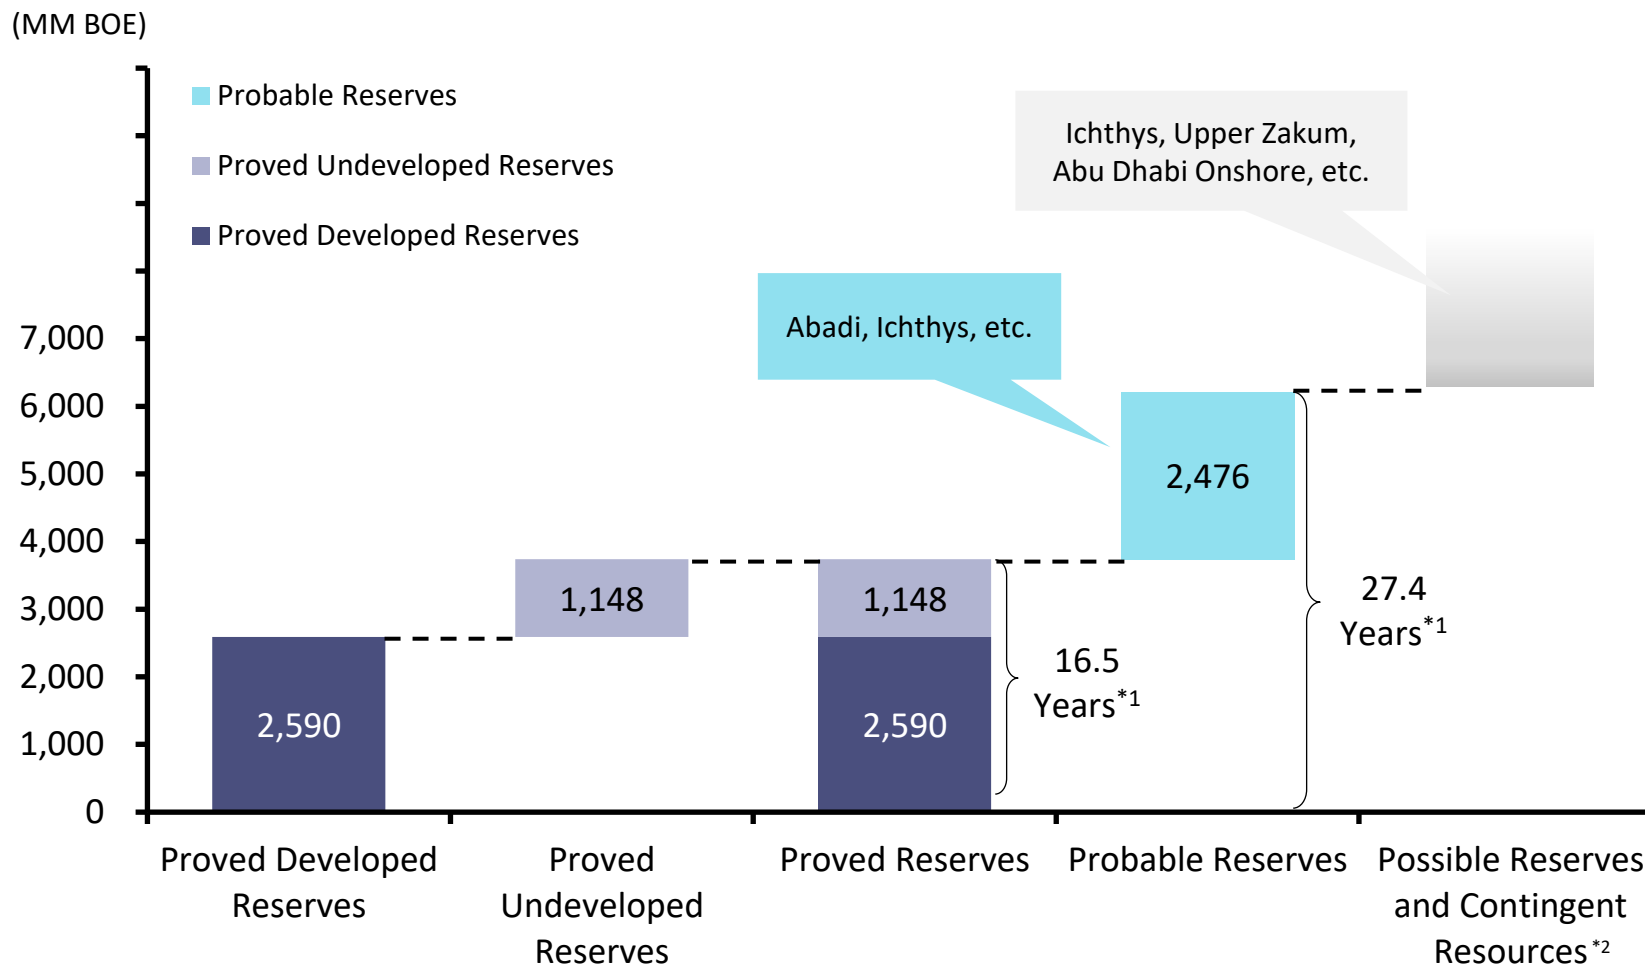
(MM BOE)

Probable Reserves

Proved Undeveloped Reserves

Proved Developed Reserves

Ichthys, Upper Zakum, Abu Dhabi Onshore, etc.

Abadi, Ichthys, etc.

7,000
6,000
5,000
4,000
3,000
2,000
1,000
0

2,590

1,148

1,148

2,590

16.5 Years$^{*1}$

2,476

27.4 Years$^{*1}$

Proved Developed Reserves

Proved Undeveloped Reserves

Proved Reserves

Probable Reserves

Possible Reserves and Contingent Resources$^{*2}$